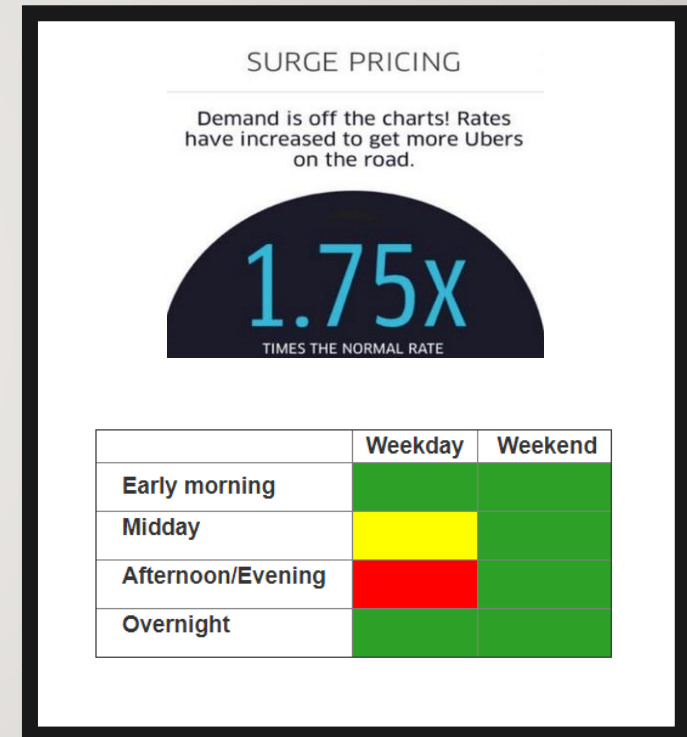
SURGE PRICING

Demand is off the charts! Rates have increased to get more Ubers on the road.

1.75X

TIMES THE NORMAL RATE

| | Weekday | Weekend |
|---|---|---|
| Early morning | | |
| Midday | | |
| Afternoon/Evening | | |
| Overnight | | |